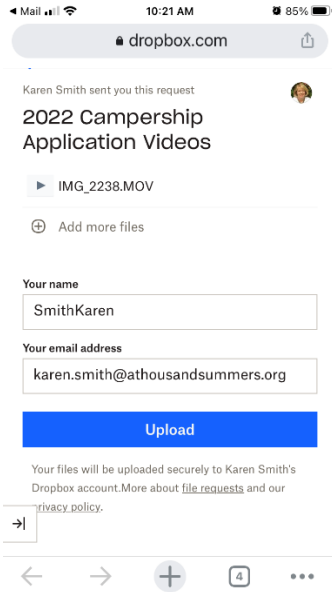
◂ Mail 10:21 AM 85%

dropbox.com

Karen Smith sent you this request

2022 Campership Application Videos

IMG_2238.MOV

Add more files

Your name

SmithKaren

Your email address

karen.smith@athousandsummers.org

Upload

Your files will be uploaded securely to Karen Smith's Dropbox account.More about file requests and our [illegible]rivacy policy.

4